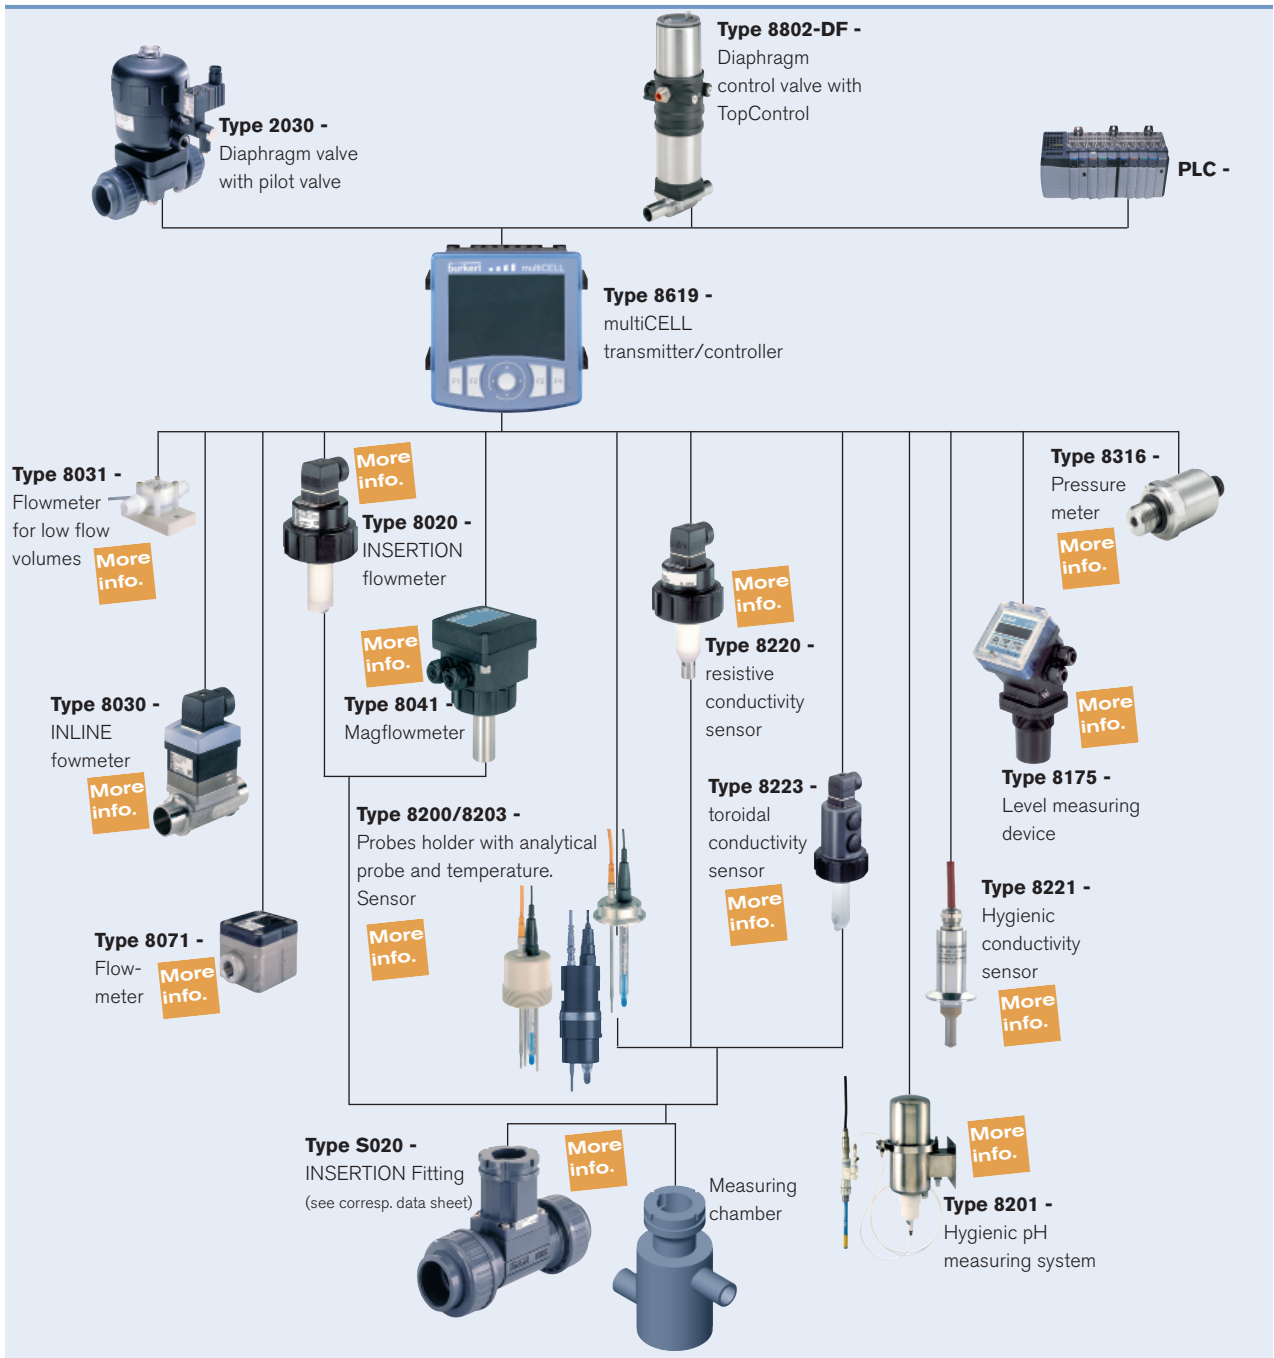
Type 2030 -
Diaphragm valve with pilot valve

Type 8802-DF -
Diaphragm control valve with TopControl

PLC -

Type 8619 -
multiCELL transmitter/controller

Type 8031 -
Flowmeter for low flow volumes
More info.

More info.
Type 8020 -
INSERTION flowmeter

More info.
Type 8041 -
Magflowmeter

More info.
Type 8220 -
resistive conductivity sensor

Type 8316 -
Pressure meter
More info.

Type 8030 -
INLINE fowmeter
More info.

Type 8200/8203 -
Probes holder with analytical probe and temperature. Sensor
More info.

Type 8223 -
toroidal conductivity sensor
More info.

More info.
Type 8175 -
Level measuring device

Type 8071 -
Flow-meter
More info.

Type 8221 -
Hygienic conductivity sensor
More info.

Type S020 -
INSERTION Fitting
(see corresp. data sheet)
More info.

Measuring chamber

More info.
Type 8201 -
Hygienic pH measuring system